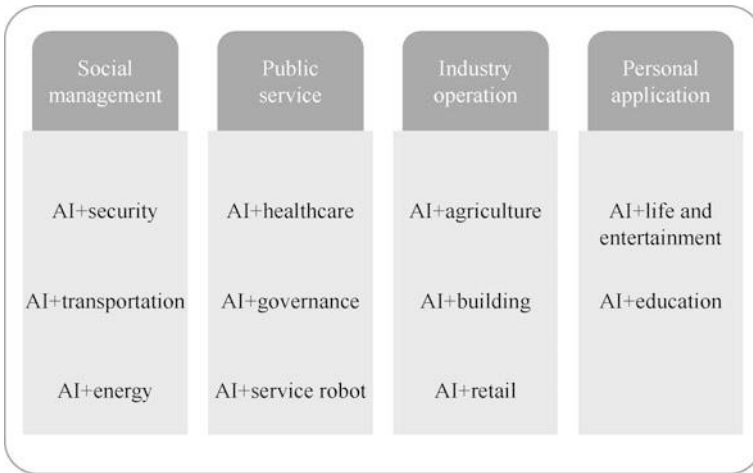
Social management

AI+security

AI+transportation

AI+energy

Public service

AI+healthcare

AI+governance

AI+service robot

Industry operation

AI+agriculture

AI+building

AI+retail

Personal application

AI+life and entertainment

AI+education